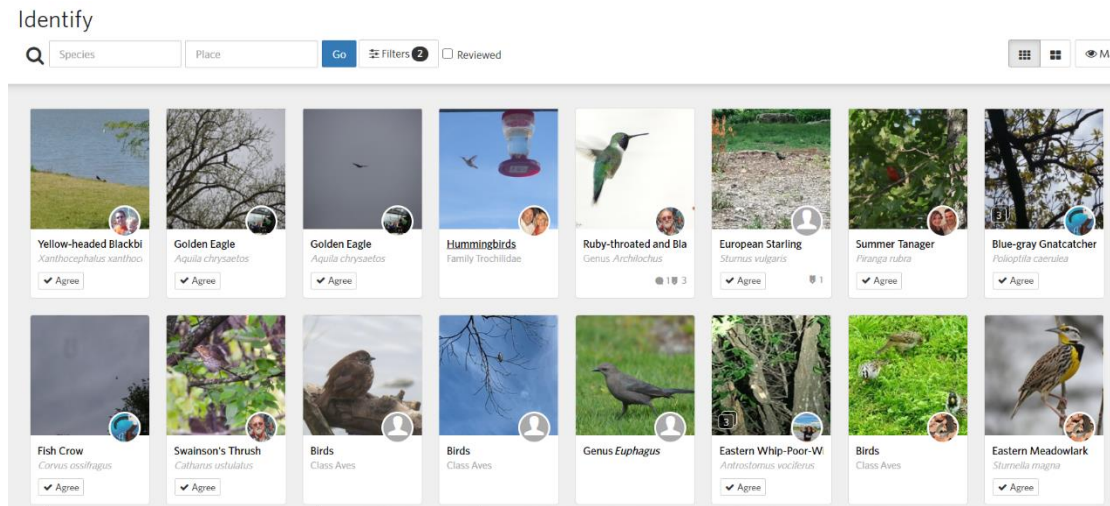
Identify

Species Place Go Filters 2 Reviewed

M

Yellow-headed Blackbi
Xanthocephalus xanthoc
Agree

Golden Eagle
Aquila chrysaetos
Agree

Golden Eagle
Aquila chrysaetos
Agree

Hummingbirds
Family Trochilidae

Ruby-throated and Bla
Genus Archilochus
1 3

European Starling
Sturnus vulgaris
Agree
1

Summer Tanager
Piranga rubra
Agree

3
Blue-gray Gnatcatcher
Polioptila caerulea
Agree

Fish Crow
Corvus ossifragus
Agree

Swainson's Thrush
Catharus ustulatus
Agree

Birds
Class Aves

Birds
Class Aves

Genus Euphagus

3
Eastern Whip-Poor-W
Antrostomus vociferus
Agree

Birds
Class Aves

Eastern Meadowlark
Sturnella magna
Agree